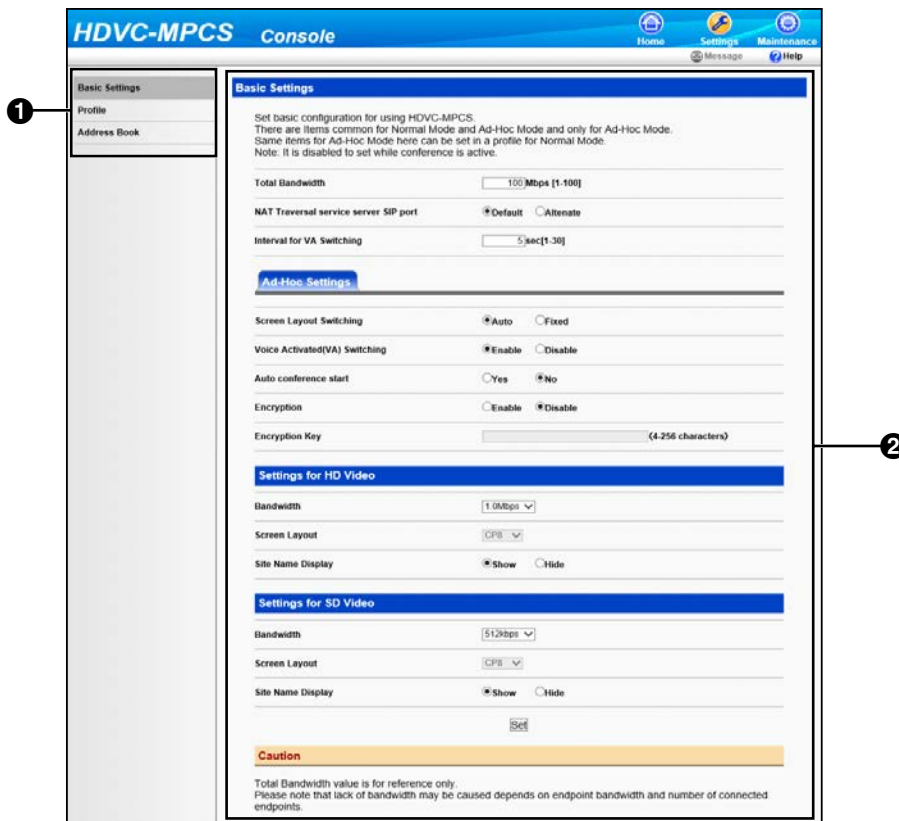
HDVC-MPCS Console

Home Settings Maintenance

Message Help

Basic Settings
Profile
Address Book

❶

Basic Settings

Set basic configuration for using HDVC-MPCS.
There are Items common for Normal Mode and Ad-Hoc Mode and only for Ad-Hoc Mode.
Same items for Ad-Hoc Mode here can be set in a profile for Normal Mode.
Note: It is disabled to set while conference is active.

Total Bandwidth 100 Mbps [1-100]

NAT Traversal service server SIP port Default Altenate

Interval for VA Switching 5 sec[1-30]

Ad-Hoc Settings

Screen Layout Switching Auto Fixed

Voice Activated(VA) Switching Enable Disable

Auto conference start Yes No

Encryption Enable Disable

Encryption Key (4-256 characters)

Settings for HD Video

Bandwidth 1.0Mbps

Screen Layout CP8

Site Name Display Show Hide

Settings for SD Video

Bandwidth 512kbps

Screen Layout CP8

Site Name Display Show Hide

Set

Caution

Total Bandwidth value is for reference only.
Please note that lack of bandwidth may be caused depends on endpoint bandwidth and number of connected endpoints.

❷